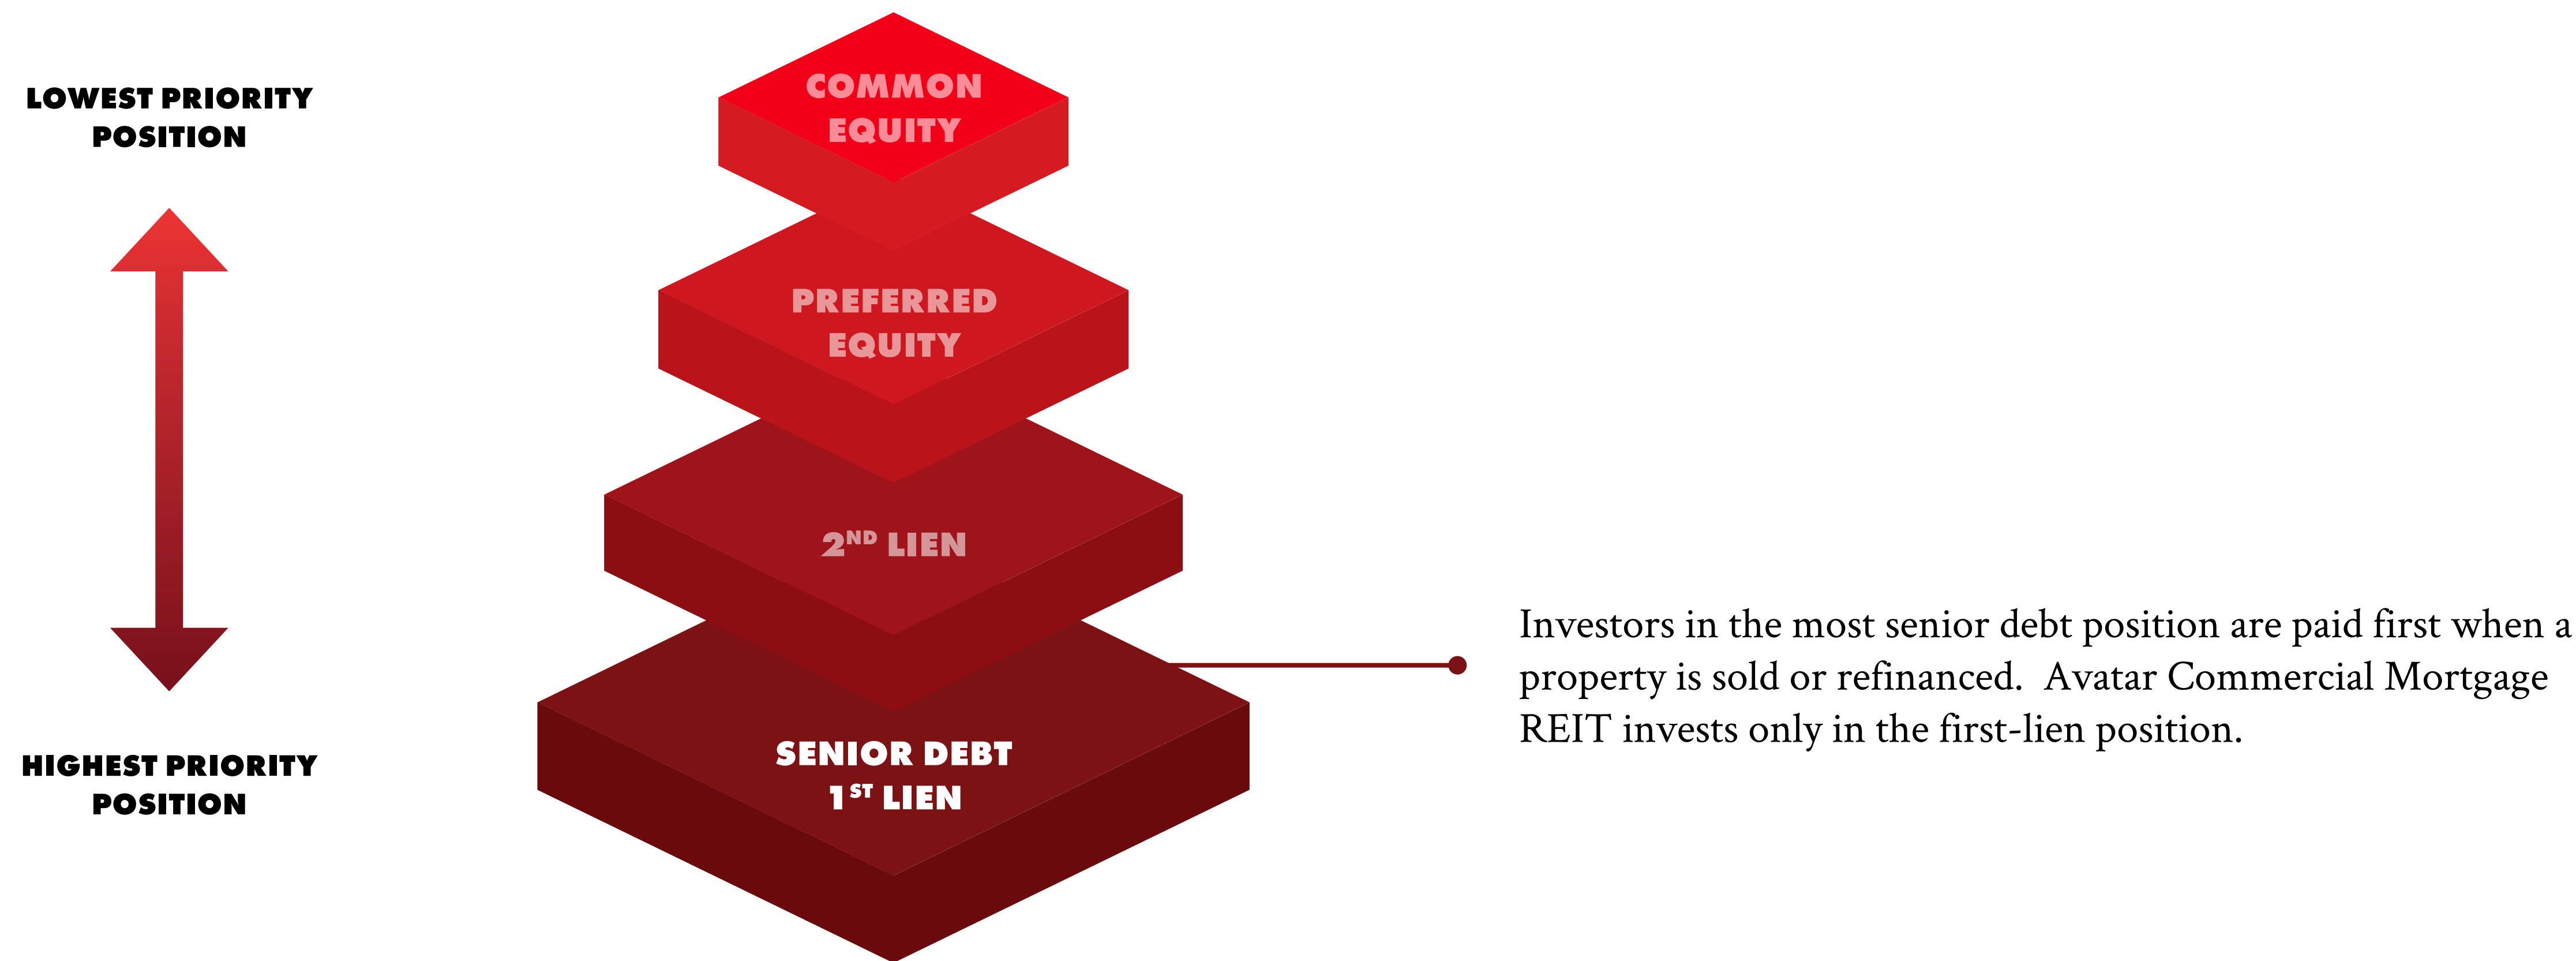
LOWEST PRIORITY POSITION

HIGHEST PRIORITY POSITION

COMMON EQUITY

PREFERRED EQUITY

2$^{ND}$ LIEN

SENIOR DEBT 1$^{ST}$ LIEN

Investors in the most senior debt position are paid first when a property is sold or refinanced. Avatar Commercial Mortgage REIT invests only in the first-lien position.